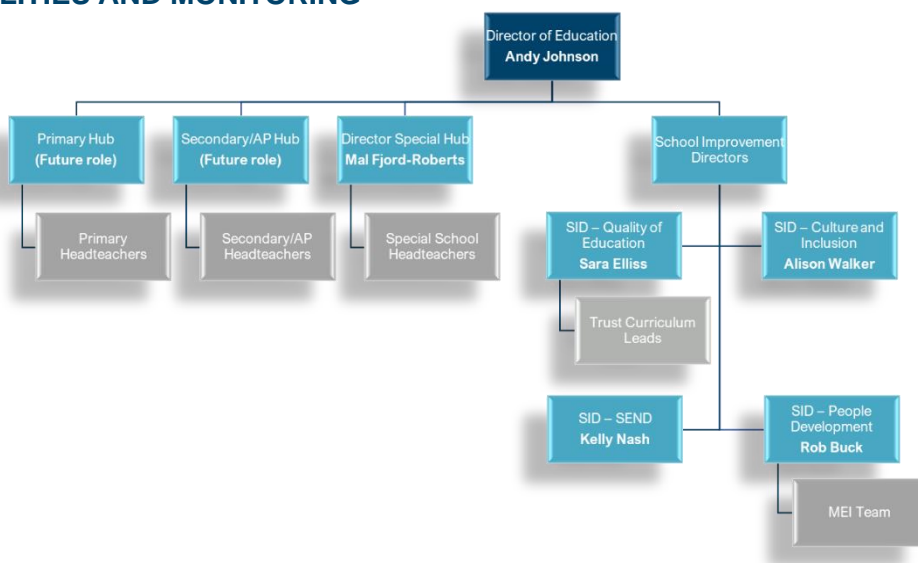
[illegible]LITIES AND MONITORING

Director of Education
Andy Johnson

Primary Hub
(Future role)

Primary Headteachers

Secondary/AP Hub
(Future role)

Secondary/AP Headteachers

Director Special Hub
Mal Fjord-Roberts

Special School Headteachers

School Improvement Directors

SID – Quality of Education
Sara Elliss

Trust Curriculum Leads

SID – Culture and Inclusion
Alison Walker

SID – SEND
Kelly Nash

SID – People Development
Rob Buck

MEI Team